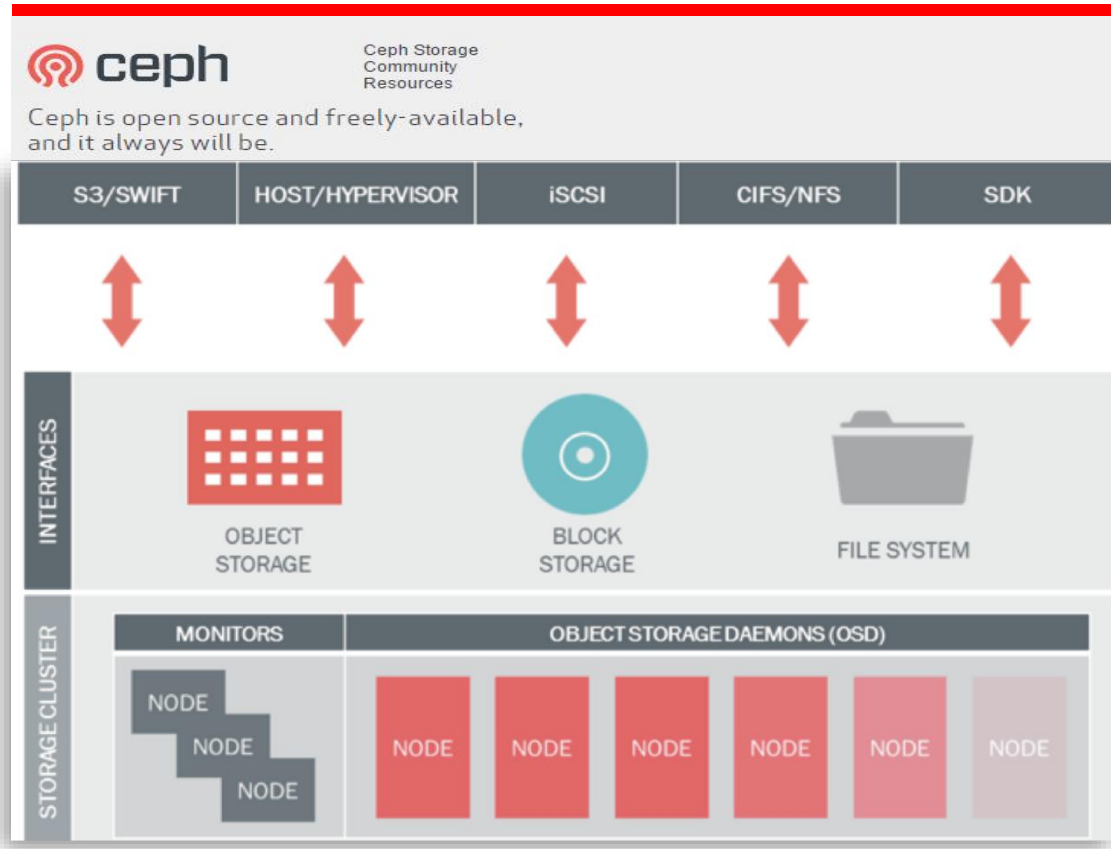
ceph

Ceph Storage Community Resources

Ceph is open source and freely-available, and it always will be.

S3/SWIFT | HOST/HYPERVISOR | iSCSI | CIFS/NFS | SDK

INTERFACES

OBJECT STORAGE

BLOCK STORAGE

FILE SYSTEM

STORAGE CLUSTER

MONITORS

NODE

NODE

NODE

OBJECT STORAGE DAEMONS (OSD)

NODE NODE NODE NODE NODE NODE